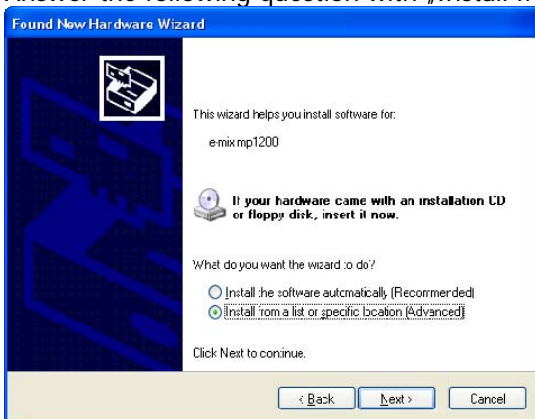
Answer the following question with „Install f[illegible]

Found New Hardware Wizard

This wizard helps you install software for:

e-mix mp1200

If your hardware came with an installation CD or floppy disk, insert it now.

What do you want the wizard to do?

Install the software automatically (Recommended)

Install from a list or specific location (Advanced)

Click Next to continue.

< Back

Next >

Cancel